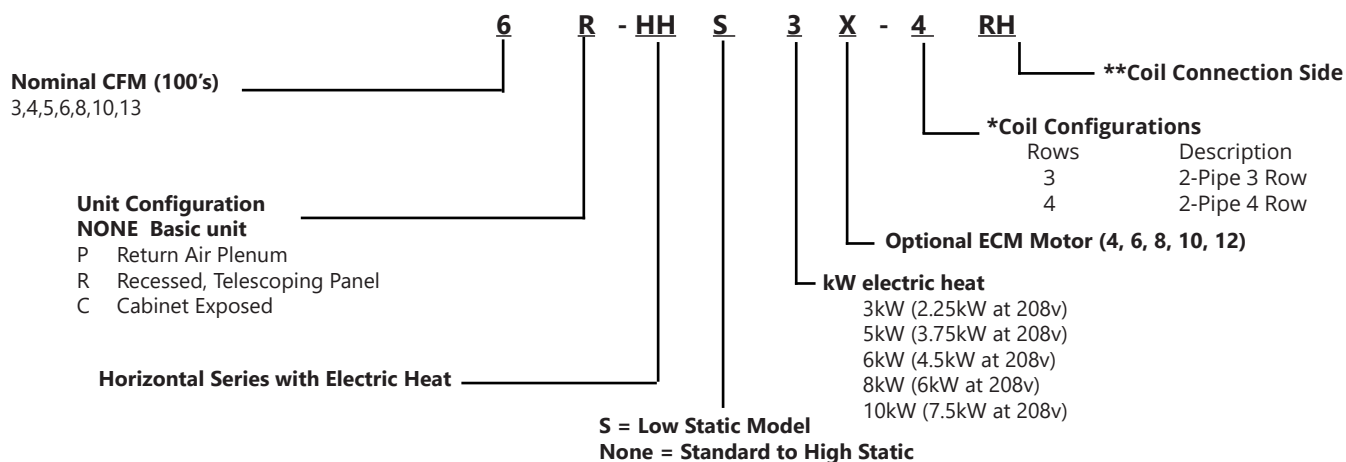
6 R - HH S 3 X - 4 RH

Nominal CFM (100's)
3,4,5,6,8,10,13

Unit Configuration
NONE Basic unit
P Return Air Plenum
R Recessed, Telescoping Panel
C Cabinet Exposed

Horizontal Series with Electric Heat

S = Low Static Model
None = Standard to High Static

kW electric heat
3kW (2.25kW at 208v)
5kW (3.75kW at 208v)
6kW (4.5kW at 208v)
8kW (6kW at 208v)
10kW (7.5kW at 208v)

Optional ECM Motor (4, 6, 8, 10, 12)

*Coil Configurations

| Rows | Description |
|---|---|
| 3 | 2-Pipe 3 Row |
| 4 | 2-Pipe 4 Row |

**Coil Connection Side